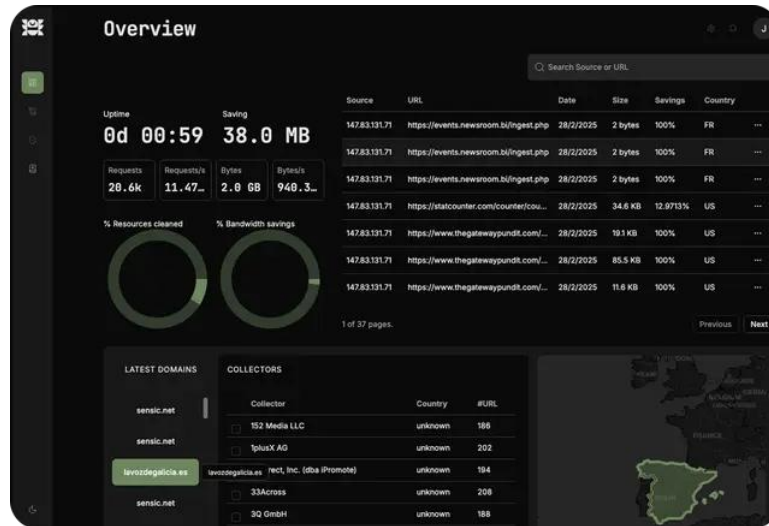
Overview

J

Search Source or URL

Uptime
0d 00:59

Saving
38.0 MB

Requests
20.6k

Requests/s
11.47…

Bytes
2.0 GB

Bytes/s
940.3…

% Resources cleaned

% Bandwidth savings

| Source | URL | Date | Size | Savings | Country | |
|---|---|---|---|---|---|---|
| 147.83.131.71 | https://events.newsroom.bi/ingest.php | 28/2/2025 | 2 bytes | 100% | FR | ··· |
| 147.83.131.71 | https://events.newsroom.bi/ingest.php | 28/2/2025 | 2 bytes | 100% | FR | ··· |
| 147.83.131.71 | https://events.newsroom.bi/ingest.php | 28/2/2025 | 2 bytes | 100% | FR | ··· |
| 147.83.131.71 | https://statcounter.com/counter/cou… | 28/2/2025 | 34.6 KB | 12.9713% | US | ··· |
| 147.83.131.71 | https://www.thegatewaypundit.com/… | 28/2/2025 | 19.1 KB | 100% | US | ··· |
| 147.83.131.71 | https://www.thegatewaypundit.com/… | 28/2/2025 | 85.5 KB | 100% | US | ··· |
| 147.83.131.71 | https://www.thegatewaypundit.com/… | 28/2/2025 | 11.6 KB | 100% | US | ··· |

1 of 37 pages.

Previous
Next

LATEST DOMAINS

sensic.net
sensic.net
lavozdegalicia.es
lavozdegalicia.es
sensic.net

COLLECTORS

| Collector | Country | #URL |
|---|---|---|
| 152 Media LLC | unknown | 186 |
| 1plusX AG | unknown | 202 |
| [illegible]ect, Inc. (dba iPromote) | unknown | 194 |
| 33Across | unknown | 208 |
| 3Q GmbH | unknown | 188 |

FRANCE